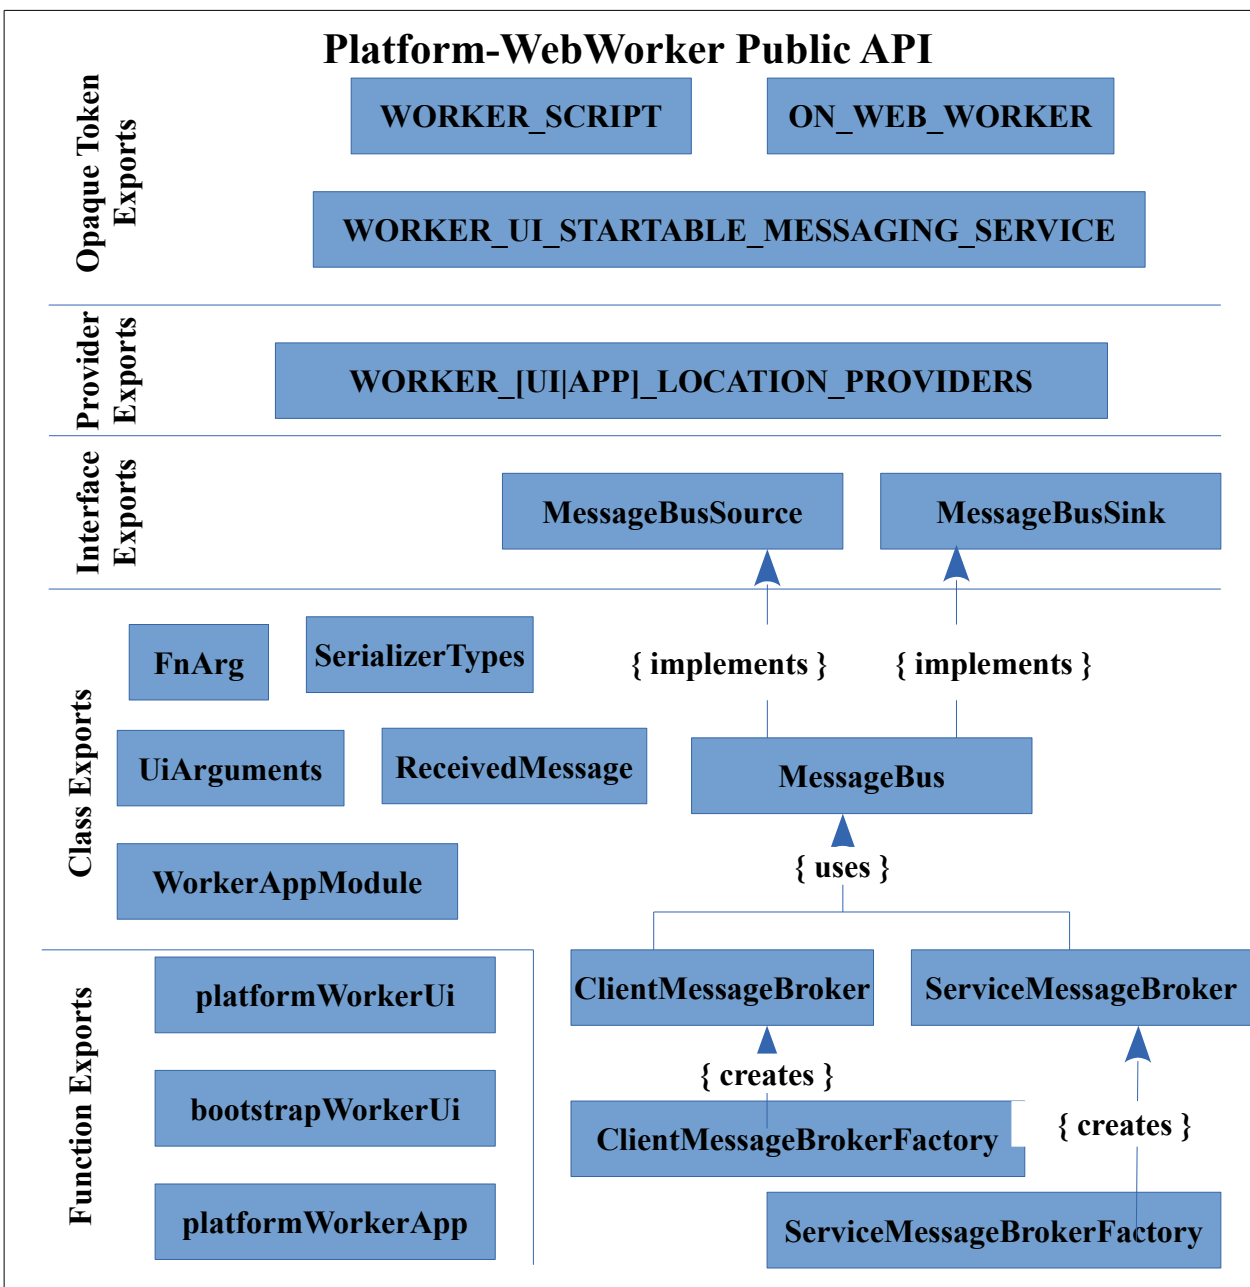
Platform-WebWorker Public API

Opaque Token Exports

WORKER_SCRIPT

ON_WEB_WORKER

WORKER_UI_STARTABLE_MESSAGING_SERVICE

Provider Exports

WORKER_[UI|APP]_LOCATION_PROVIDERS

Interface Exports

MessageBusSource

MessageBusSink

Class Exports

FnArg

SerializerTypes

{ implements }

{ implements }

UiArguments

ReceivedMessage

MessageBus

WorkerAppModule

{ uses }

Function Exports

platformWorkerUi

ClientMessageBroker

ServiceMessageBroker

bootstrapWorkerUi

{ creates }

ClientMessageBrokerFactory

{ creates }

platformWorkerApp

ServiceMessageBrokerFactory